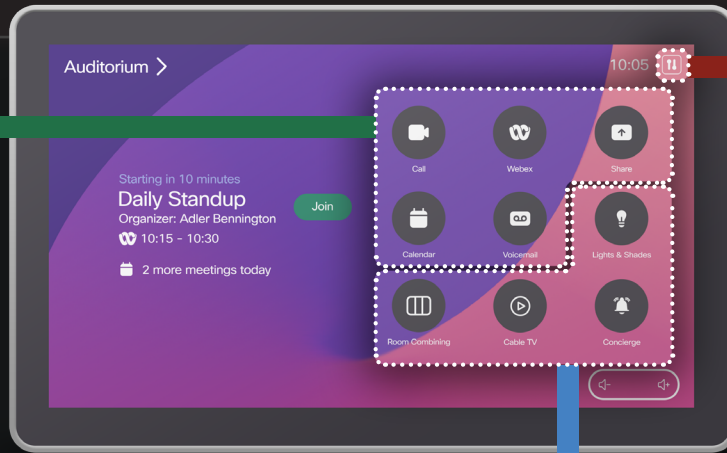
Auditorium >

10:05

Starting in 10 minutes
Daily Standup
Organizer: Adler Bennington
10:15 - 10:30

2 more meetings today

Join

Call

Webex

Share

Calendar

Voicemail

Lights & Shades

Room Combining

Cable TV

Concierge